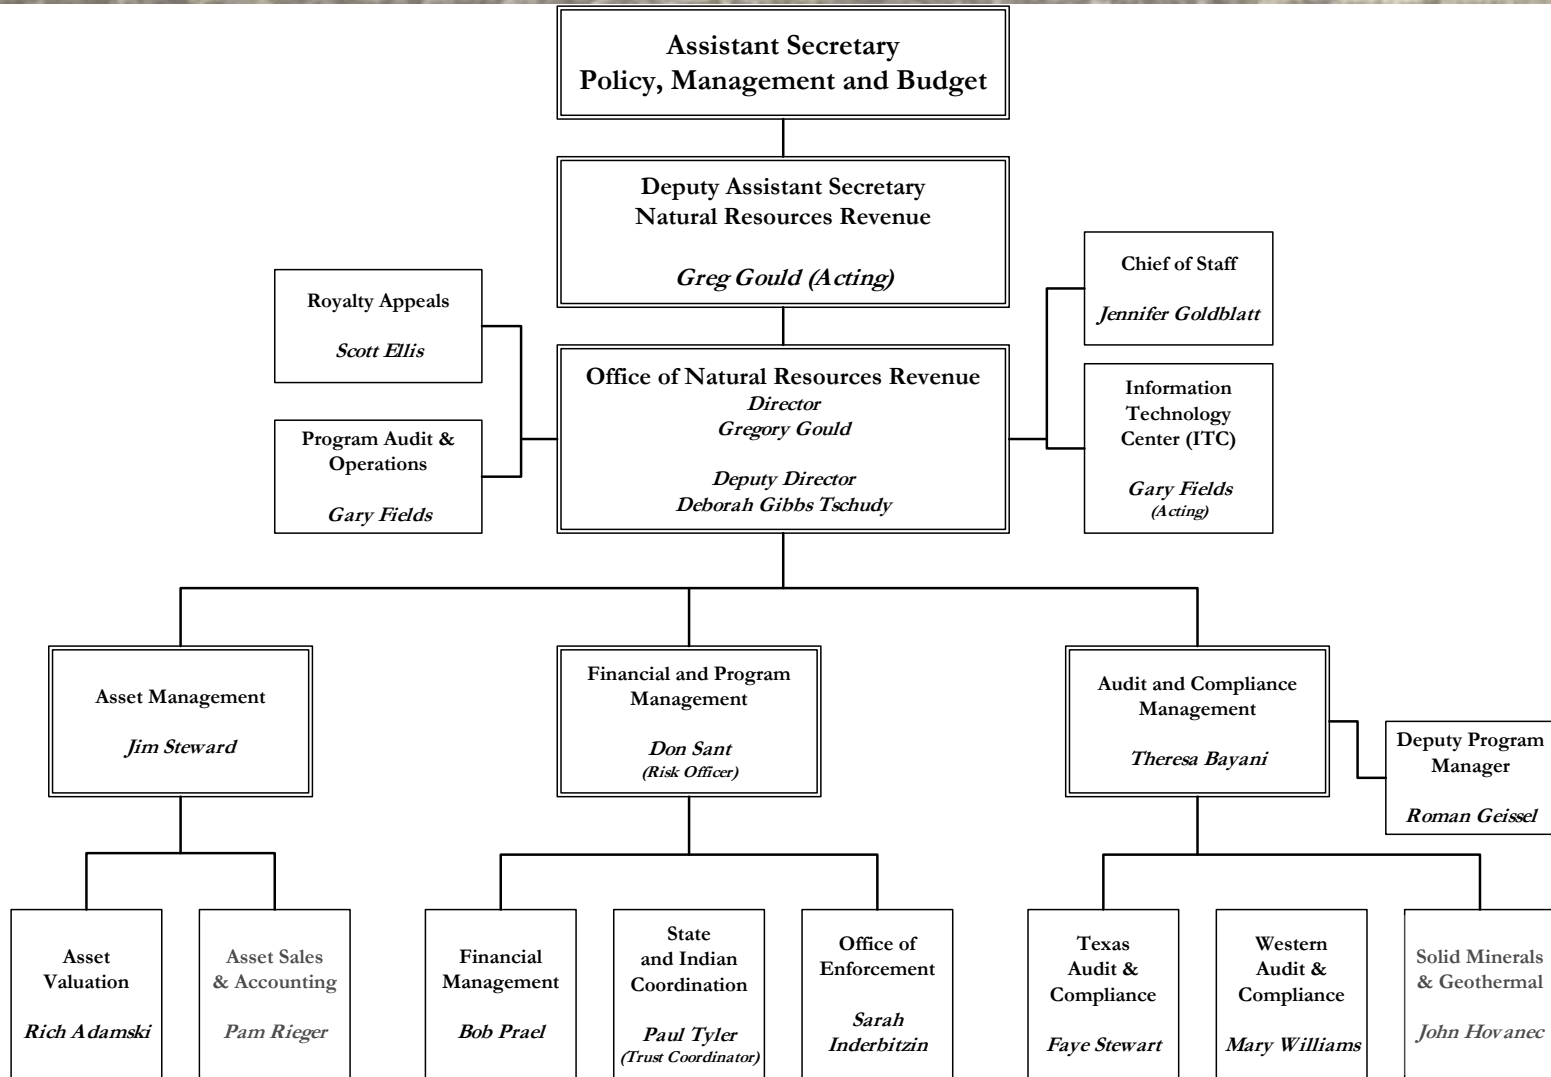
Assistant Secretary
Policy, Management and Budget

Deputy Assistant Secretary
Natural Resources Revenue

Greg Gould (Acting)

Royalty Appeals

Scott Ellis

Program Audit & Operations

Gary Fields

Office of Natural Resources Revenue
Director
Gregory Gould

Deputy Director
Deborah Gibbs Tschudy

Chief of Staff

Jennifer Goldblatt

Information Technology Center (ITC)

Gary Fields
(Acting)

Asset Management

Jim Steward

Financial and Program Management

Don Sant
(Risk Officer)

Audit and Compliance Management

Theresa Bayani

Deputy Program Manager

Roman Geissel

Asset Valuation

Rich Adamski

Asset Sales & Accounting

Pam Rieger

Financial Management

Bob Prael

State and Indian Coordination

Paul Tyler
(Trust Coordinator)

Office of Enforcement

Sarah Inderbitzin

Texas Audit & Compliance

Faye Stewart

Western Audit & Compliance

Mary Williams

Solid Minerals & Geothermal

John Hovanec